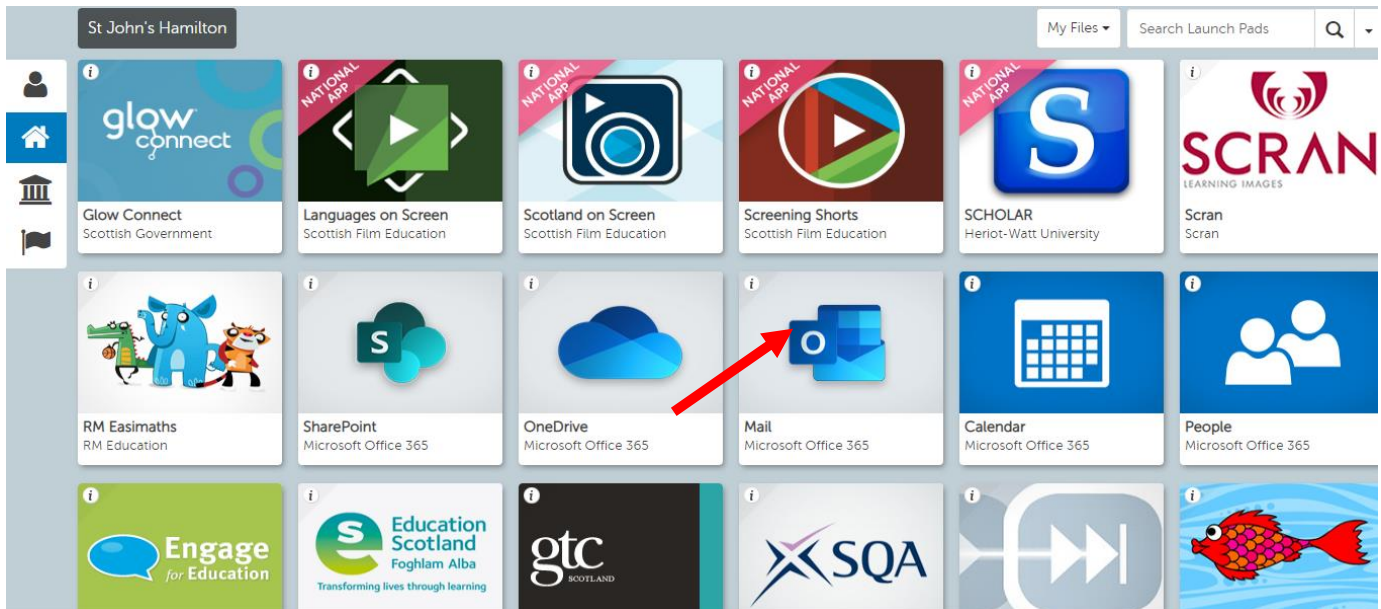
St John's Hamilton

My Files ▾ Search Launch Pads

i glow connect
Glow Connect
Scottish Government

i NATIONAL APP
Languages on Screen
Scottish Film Education

i NATIONAL APP
Scotland on Screen
Scottish Film Education

i NATIONAL APP
Screening Shorts
Scottish Film Education

i NATIONAL APP
S
SCHOLAR
Heriot-Watt University

i SCRAN LEARNING IMAGES
Scran
Scran

i
RM Easimaths
RM Education

i S
SharePoint
Microsoft Office 365

i
OneDrive
Microsoft Office 365

i O
Mail
Microsoft Office 365

i
Calendar
Microsoft Office 365

i
People
Microsoft Office 365

i Engage for Education

i Education Scotland Foghlam Alba Transforming lives through learning

i gtc SCOTLAND

i SQA

i

i